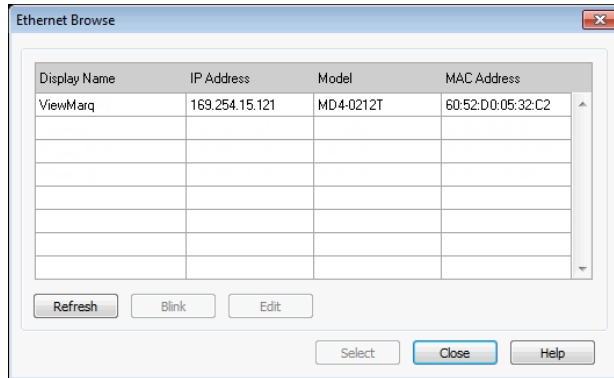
Ethernet Browse

| Display Name | IP Address | Model | MAC Address |
|---|---|---|---|
| ViewMarq | 169.254.15.121 | MD4-0212T | 60:52:D0:05:32:C2 |
| | | | |
| | | | |
| | | | |
| | | | |
| | | | |
| | | | |
| | | | |

Refresh Blink Edit

Select Close Help